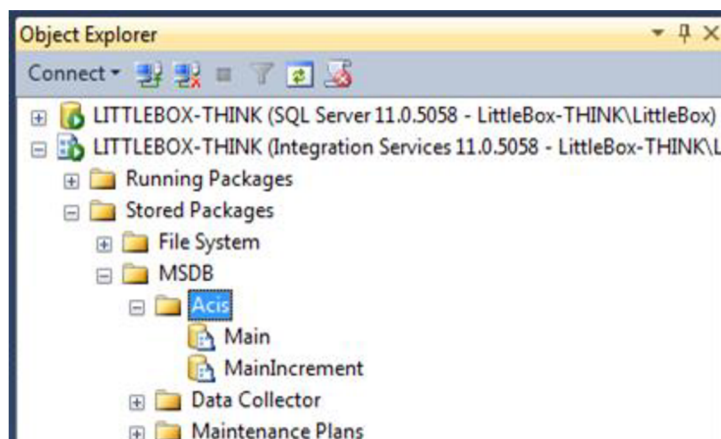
Object Explorer

Connect

LITTLEBOX-THINK (SQL Server 11.0.5058 - LittleBox-THINK\LittleBox)

LITTLEBOX-THINK (Integration Services 11.0.5058 - LittleBox-THINK\L

Running Packages

Stored Packages

File System

MSDB

Acis

Main

MainIncrement

Data Collector

Maintenance Plans